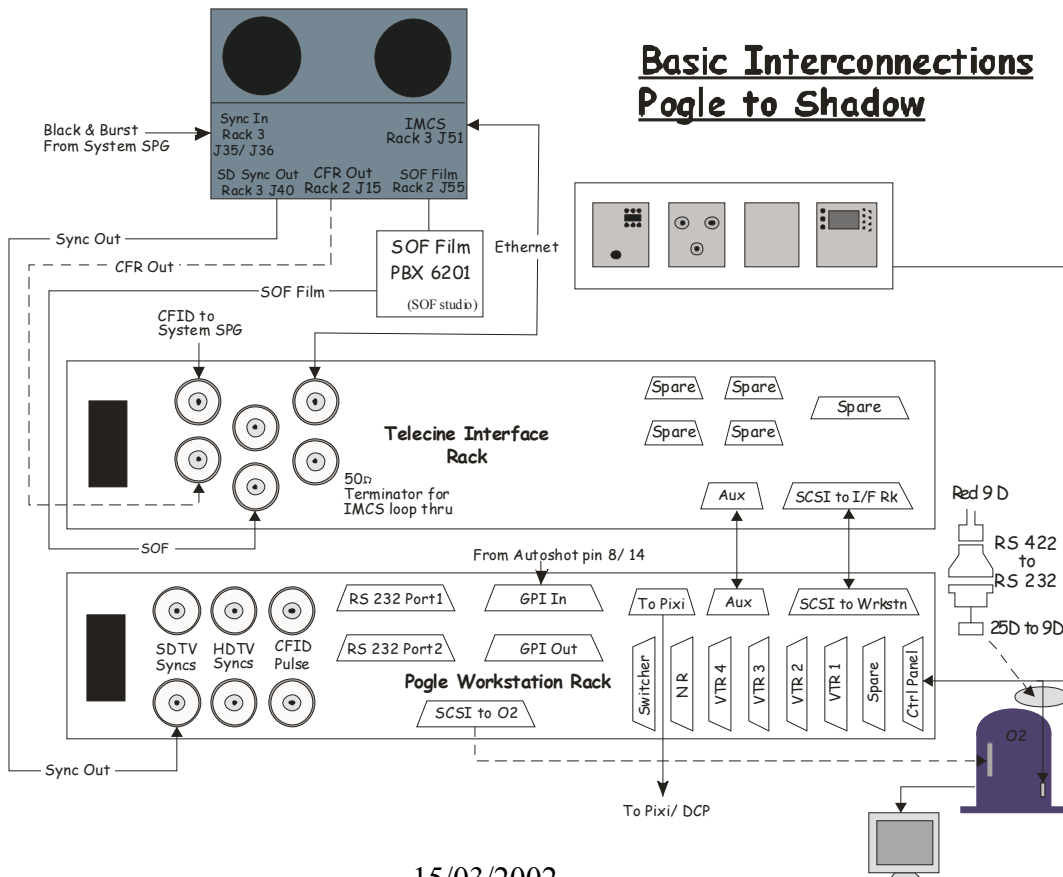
Basic Interconnections
Pogle to Shadow

Black & Burst From System SPG

Sync In Rack 3 J35/ J36

IMCS Rack 3 J51

SD Sync Out Rack 3 J40

CFR Out Rack 2 J15

SOF Film Rack 2 J55

Sync Out

CFR Out

SOF Film

SOF Film PBX 6201 (SOF studio)

Ethernet

CFID to System SPG

Spare

Spare

Spare

Spare

Spare

Telecine Interface Rack

50Ω Terminator for IMCS loop thru

Aux

SCSI to I/F Rk

Red 9 D

RS 422 to RS 232

25D to 9D

SOF

From Autoshot pin 8/ 14

RS 232 Port1

GPI In

To Pixi

Aux

SCSI to Wrkstn

SDTV Syncs

HDTV Syncs

CFID Pulse

RS 232 Port2

GPI Out

Switcher

NR

VTR 4

VTR 3

VTR 2

VTR 1

Spare

Ctrl Panel

Pogle Workstation Rack

SCSI to O2

O2

Sync Out

To Pixi/ DCP

15/03/2002